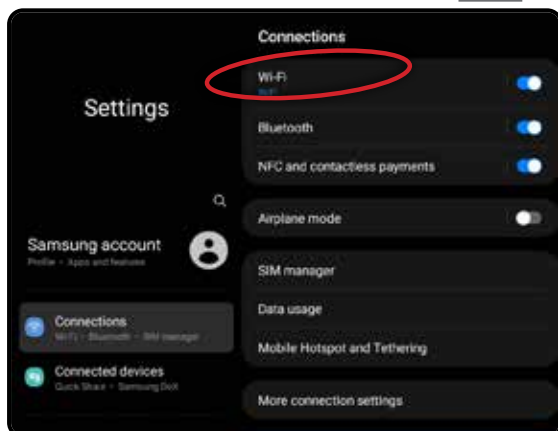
Settings

Samsung account
Profile • Apps and features

Connections
Wi-Fi • Bluetooth • SIM manager •

Connected devices
Quick Share • Samsung DeX

Connections

Wi-Fi
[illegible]

Bluetooth

NFC and contactless payments

Airplane mode

SIM manager

Data usage

Mobile Hotspot and Tethering

More connection settings